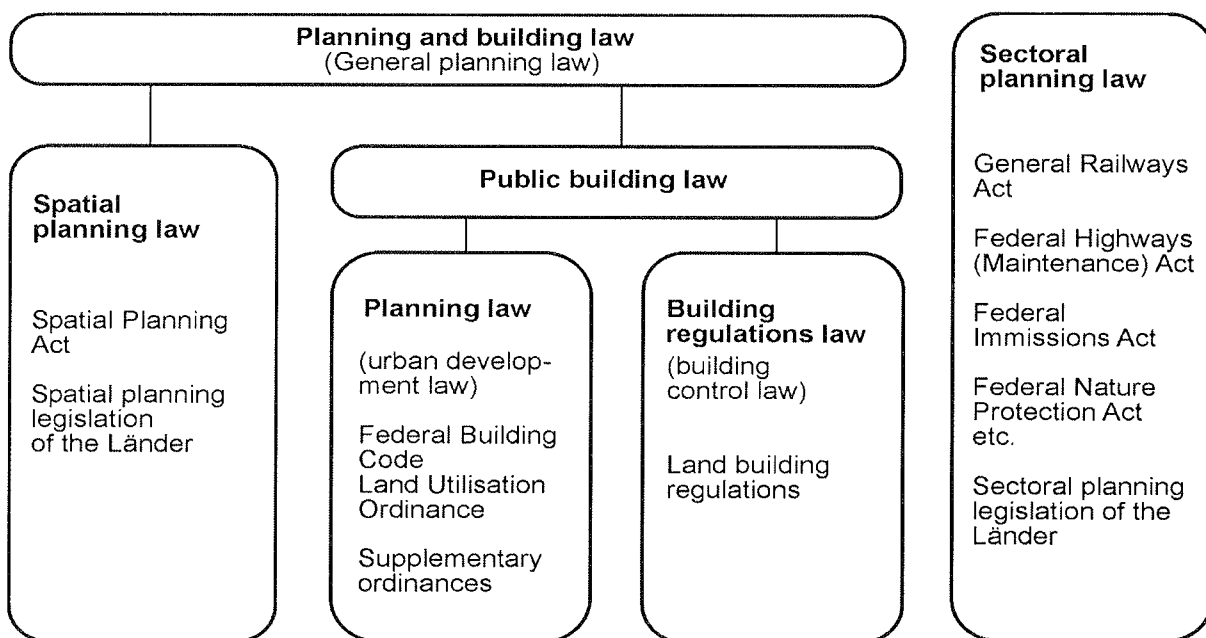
Planning and building law
(General planning law)

Sectoral planning law

General Railways Act

Federal Highways (Maintenance) Act

Federal Immissions Act

Federal Nature Protection Act etc.

Sectoral planning legislation of the Länder

Spatial planning law

Spatial Planning Act

Spatial planning legislation of the Länder

Public building law

Planning law

(urban development law)

Federal Building Code
Land Utilisation Ordinance

Supplementary ordinances

Building regulations law
(building control law)

Land building regulations